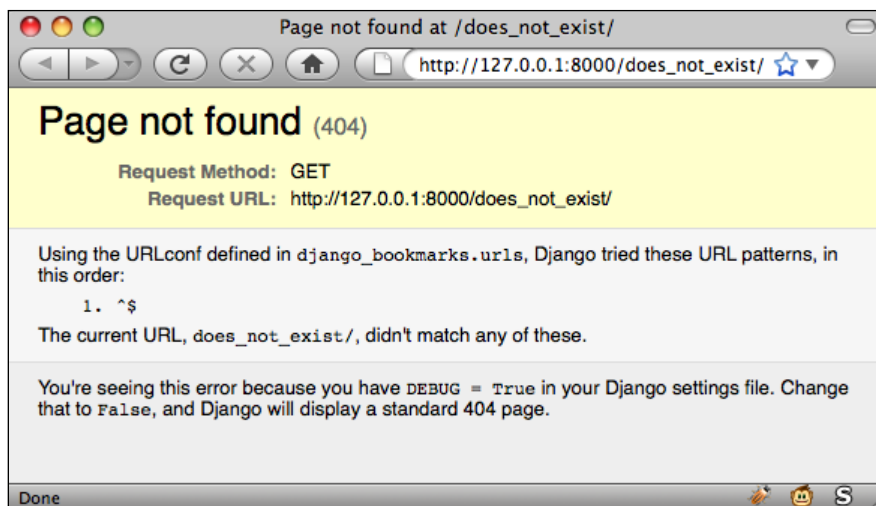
Page not found at /does_not_exist/

http://127.0.0.1:8000/does_not_exist/

Page not found (404)

Request Method: GET
Request URL: http://127.0.0.1:8000/does_not_exist/

Using the URLconf defined in django_bookmarks.urls, Django tried these URL patterns, in this order:

1. ^$

The current URL, does_not_exist/, didn't match any of these.

You're seeing this error because you have DEBUG = True in your Django settings file. Change that to False, and Django will display a standard 404 page.

Done